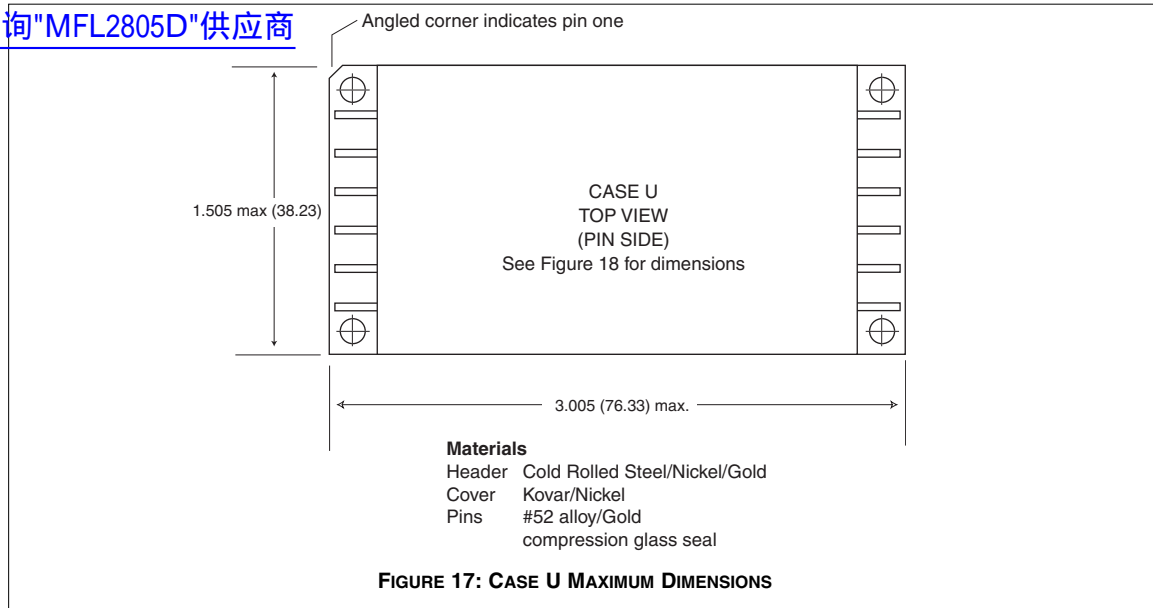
询"MFL2805D"供应商

Angled corner indicates pin one

1.505 max (38.23)

CASE U
TOP VIEW
(PIN SIDE)
See Figure 18 for dimensions

3.005 (76.33) max.

**Materials**
Header Cold Rolled Steel/Nickel/Gold
Cover Kovar/Nickel
Pins #52 alloy/Gold
compression glass seal

FIGURE 17: CASE U MAXIMUM DIMENSIONS